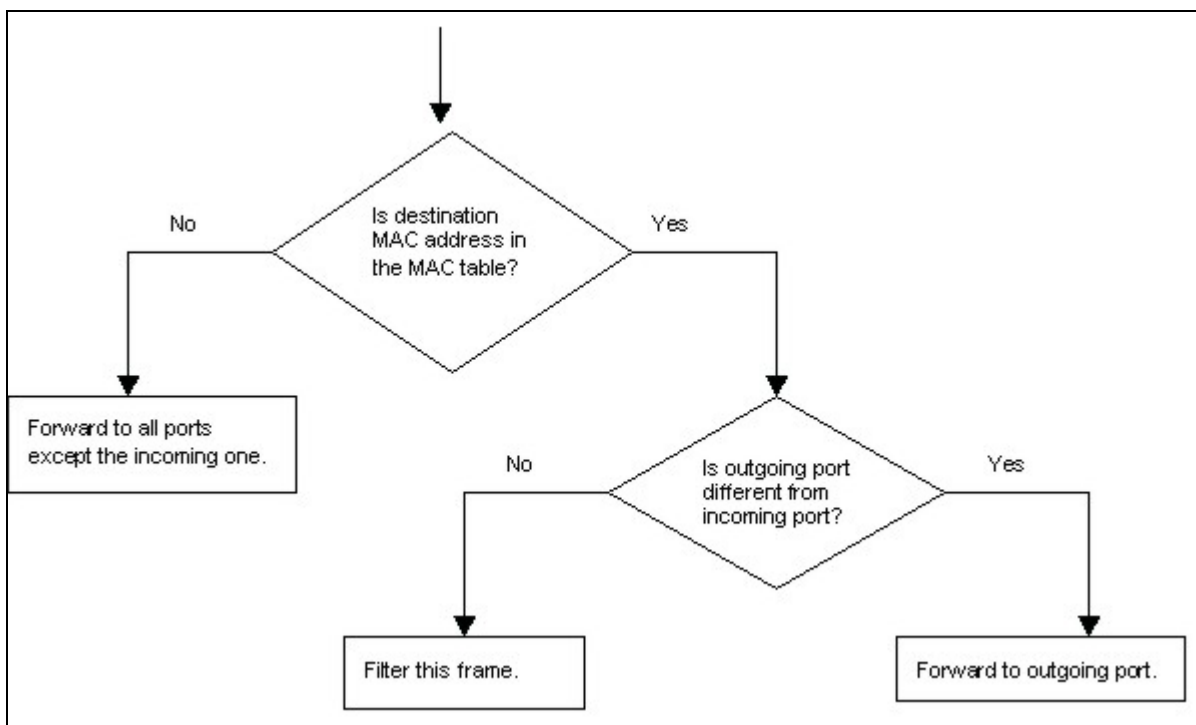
Is destination MAC address in the MAC table?

No

Yes

Forward to all ports except the incoming one.

Is outgoing port different from incoming port?

No

Yes

Filter this frame.

Forward to outgoing port.